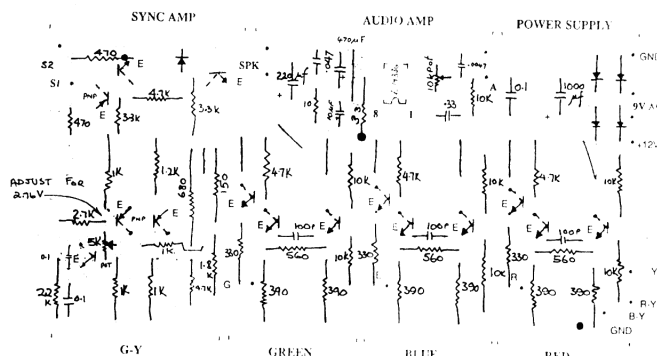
SYNC AMP
AUDIO AMP
POWER SUPPLY
S2
470
E
S1
PNP
4.7K
3.3K
470
3.3K
SPK
E
22μF
.047
470μF
10
10k
8
10k pot
.0047
.33
10K
A
0.1
1000 μF
GND
9V AC
+12V
ADJUST FOR 2.76V
1K
1.2K
680
150
4.7K
10K
4.7K
10K
4.7K
10K
2.7K
E
PNP
5K
POT
E
100P
E
100P
E
100P
E
0.1
1K
330
560
10K
330
560
10K
330
560
10K
22K
0.1
1K
1K
1.8K
4.7K
G
390
390
390
390
R
390
390
Y
R-Y
B-Y
GND
G-Y
GREEN
BLUE
RED